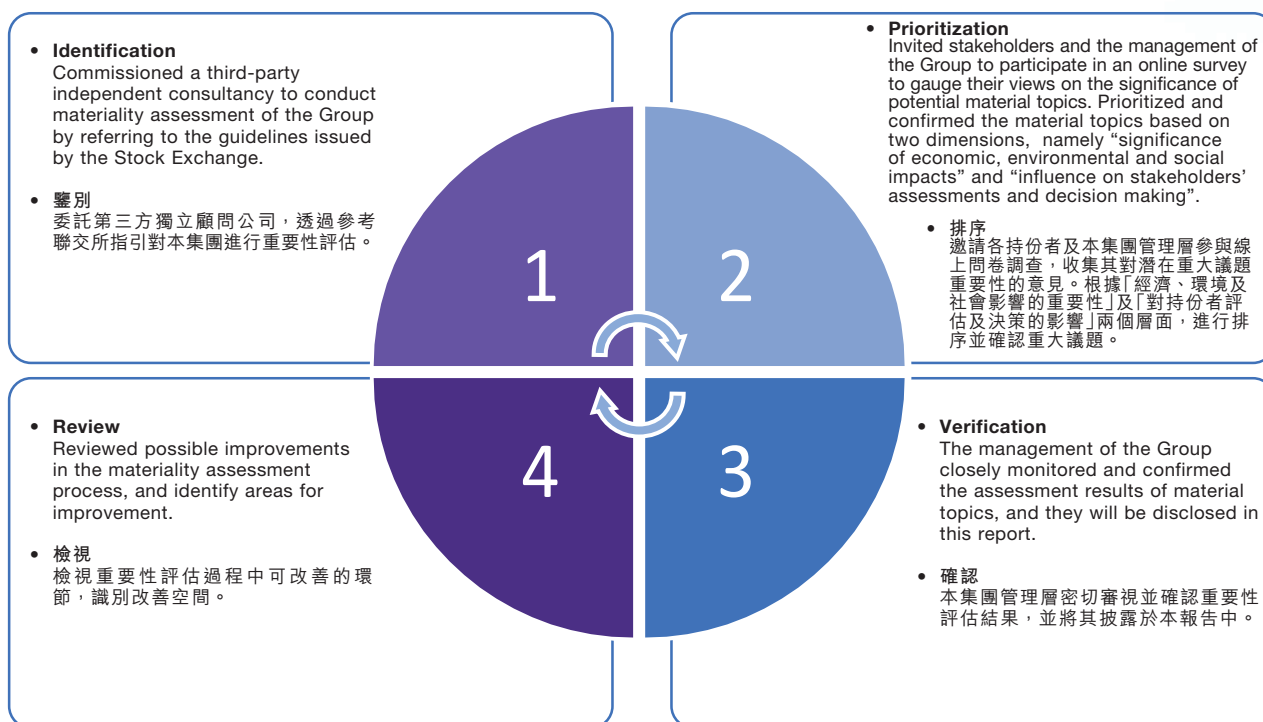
• Identification
Commissioned a third-party independent consultancy to conduct materiality assessment of the Group by referring to the guidelines issued by the Stock Exchange.

• 鑒別
委託第三方獨立顧問公司，透過參考聯交所指引對本集團進行重要性評估。

• Prioritization
Invited stakeholders and the management of the Group to participate in an online survey to gauge their views on the significance of potential material topics. Prioritized and confirmed the material topics based on two dimensions, namely "significance of economic, environmental and social impacts" and "influence on stakeholders' assessments and decision making".

• 排序
邀請各持份者及本集團管理層參與線上問卷調查，收集其對潛在重大議題重要性的意見。根據「經濟、環境及社會影響的重要性」及「對持份者評估及決策的影響」兩個層面，進行排序並確認重大議題。

1

2

4

3

• Review
Reviewed possible improvements in the materiality assessment process, and identify areas for improvement.

• 檢視
檢視重要性評估過程中可改善的環節，識別改善空間。

• Verification
The management of the Group closely monitored and confirmed the assessment results of material topics, and they will be disclosed in this report.

• 確認
本集團管理層密切審視並確認重要性評估結果，並將其披露於本報告中。